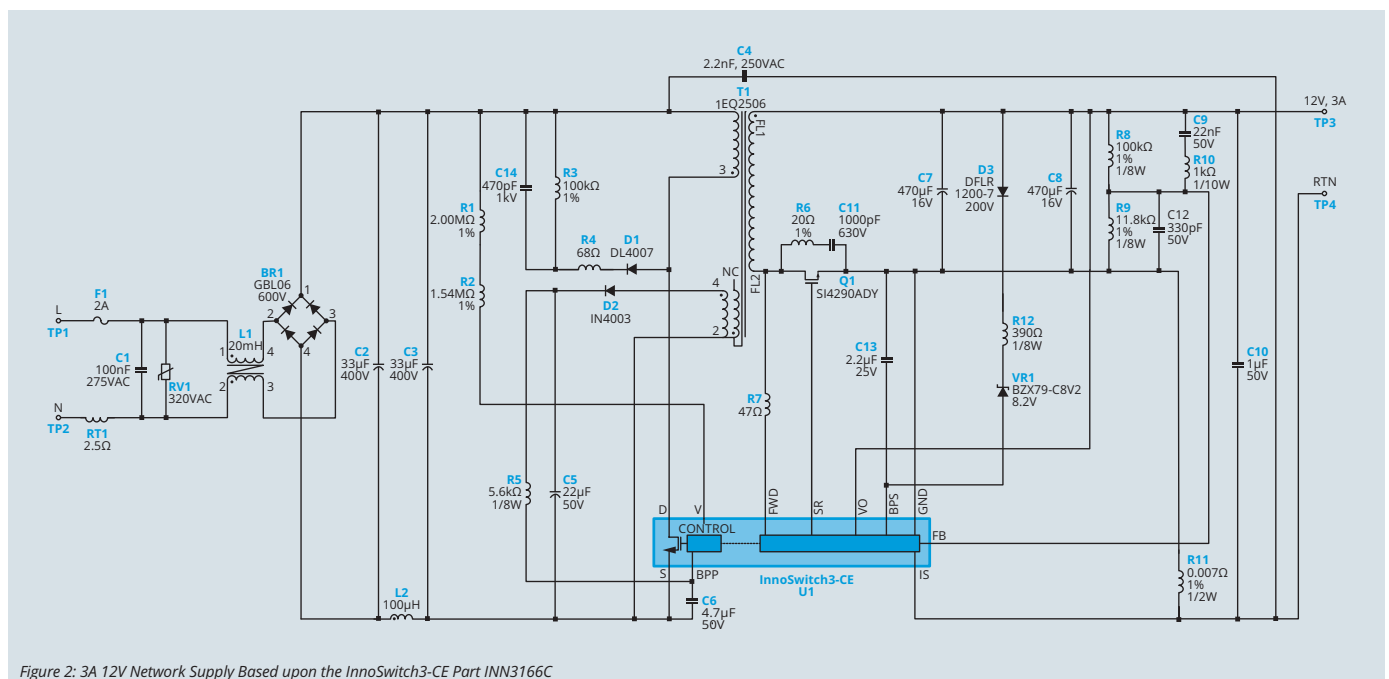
C4
2.2nF, 250VAC

T1
1EQ2506

FL1

3

C14
470pF
1kV

R3
100kΩ
1%

R1
2.00MΩ
1%

R4
68Ω

D1
DL4007

R2
1.54MΩ
1%

NC

FL2

4

D2
IN4003

2

R6
20Ω
1%

C11
1000pF
630V

Q1
SI4290ADY

C7
470µF
16V

D3
DFLR
1200-7
200V

C8
470µF
16V

R8
100kΩ
1%
1/8W

C9
22nF
50V

R10
1kΩ
1/10W

12V, 3A
TP3

RTN
TP4

R9
11.8kΩ
1%
1/8W

C12
330pF
50V

F1
2A

L
TP1

C1
100nF
275VAC

RV1
320VAC

N
TP2

RT1
2.5Ω

BR1
GBL06
600V

L1
20mH

1
2
4
3

2
1
3
4

C2
33µF
400V

C3
33µF
400V

C13
2.2µF
25V

R12
390Ω
1/8W

VR1
BZX79-C8V2
8.2V

C10
1µF
50V

R7
47Ω

R5
5.6kΩ
1/8W

C5
22µF
50V

D
V
FWD
SR
VO
BPS
GND

CONTROL

FB

S
BPP
IS

InnoSwitch3-CE
U1

R11
0.007Ω
1%
1/2W

L2
100µH

C6
4.7µF
50V

Figure 2: 3A 12V Network Supply Based upon the InnoSwitch3-CE Part INN3166C